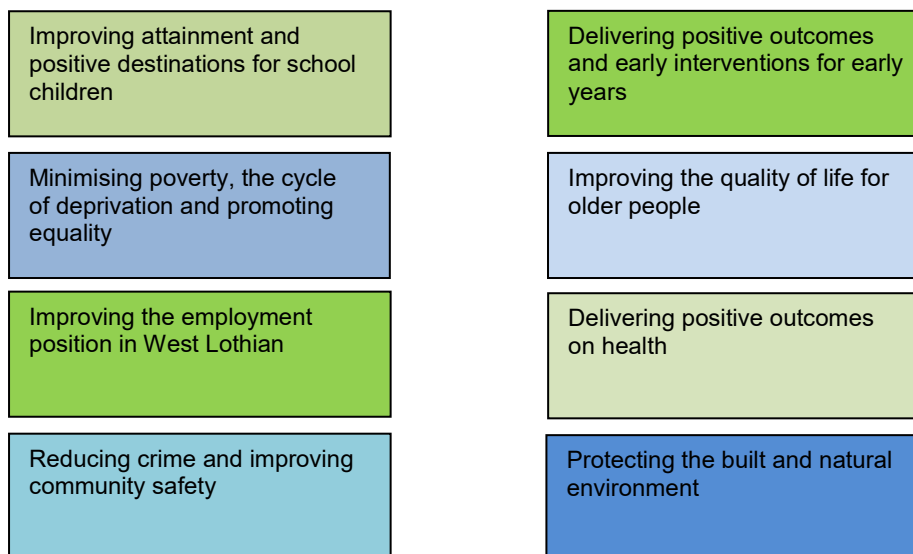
Improving attainment and positive destinations for school children

Delivering positive outcomes and early interventions for early years

Minimising poverty, the cycle of deprivation and promoting equality

Improving the quality of life for older people

Improving the employment position in West Lothian

Delivering positive outcomes on health

Reducing crime and improving community safety

Protecting the built and natural environment